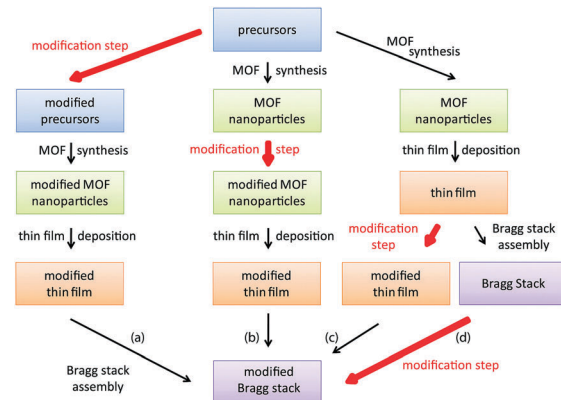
precursors

modification step

MOF synthesis

MOF synthesis

modified precursors

MOF nanoparticles

MOF nanoparticles

MOF synthesis

modification step

thin film deposition

modified MOF nanoparticles

modified MOF nanoparticles

thin film

thin film deposition

thin film deposition

modification step

Bragg stack assembly

modified thin film

modified thin film

modified thin film

Bragg Stack

(a)

(b)

(c)

(d)

Bragg stack assembly

modified Bragg stack

modification step